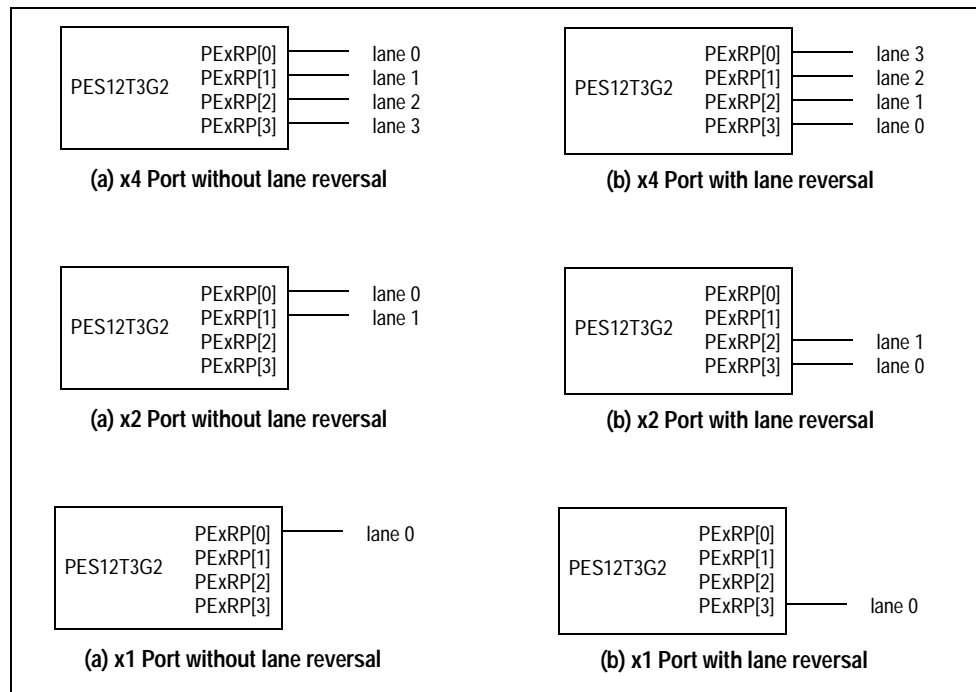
PES12T3G2
PExRP[0] lane 0
PExRP[1] lane 1
PExRP[2] lane 2
PExRP[3] lane 3

(a) x4 Port without lane reversal

PES12T3G2
PExRP[0] lane 3
PExRP[1] lane 2
PExRP[2] lane 1
PExRP[3] lane 0

(b) x4 Port with lane reversal

PES12T3G2
PExRP[0] lane 0
PExRP[1] lane 1
PExRP[2]
PExRP[3]

(a) x2 Port without lane reversal

PES12T3G2
PExRP[0]
PExRP[1]
PExRP[2] lane 1
PExRP[3] lane 0

(b) x2 Port with lane reversal

PES12T3G2
PExRP[0] lane 0
PExRP[1]
PExRP[2]
PExRP[3]

(a) x1 Port without lane reversal

PES12T3G2
PExRP[0]
PExRP[1]
PExRP[2]
PExRP[3] lane 0

(b) x1 Port with lane reversal